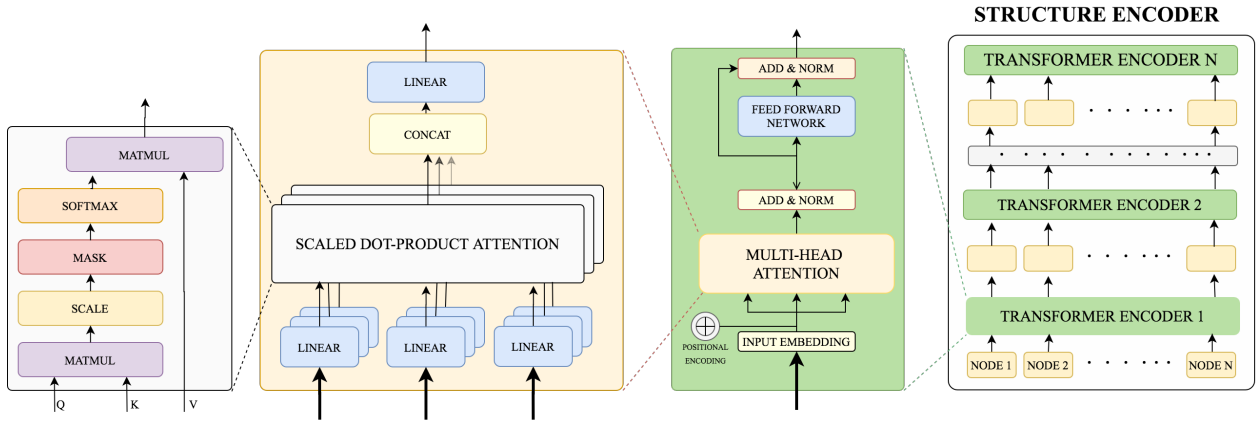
MATMUL
SOFTMAX
MASK
SCALE
MATMUL
Q
K
V

LINEAR
CONCAT
SCALED DOT-PRODUCT ATTENTION
LINEAR
LINEAR
LINEAR

ADD & NORM
FEED FORWARD NETWORK
ADD & NORM
MULTI-HEAD ATTENTION
POSITIONAL ENCODING
INPUT EMBEDDING

STRUCTURE ENCODER
TRANSFORMER ENCODER N
. . . . . .
. . . . . . . . . . .
TRANSFORMER ENCODER 2
. . . .
TRANSFORMER ENCODER 1
NODE 1
NODE 2
. . . . . .
NODE N